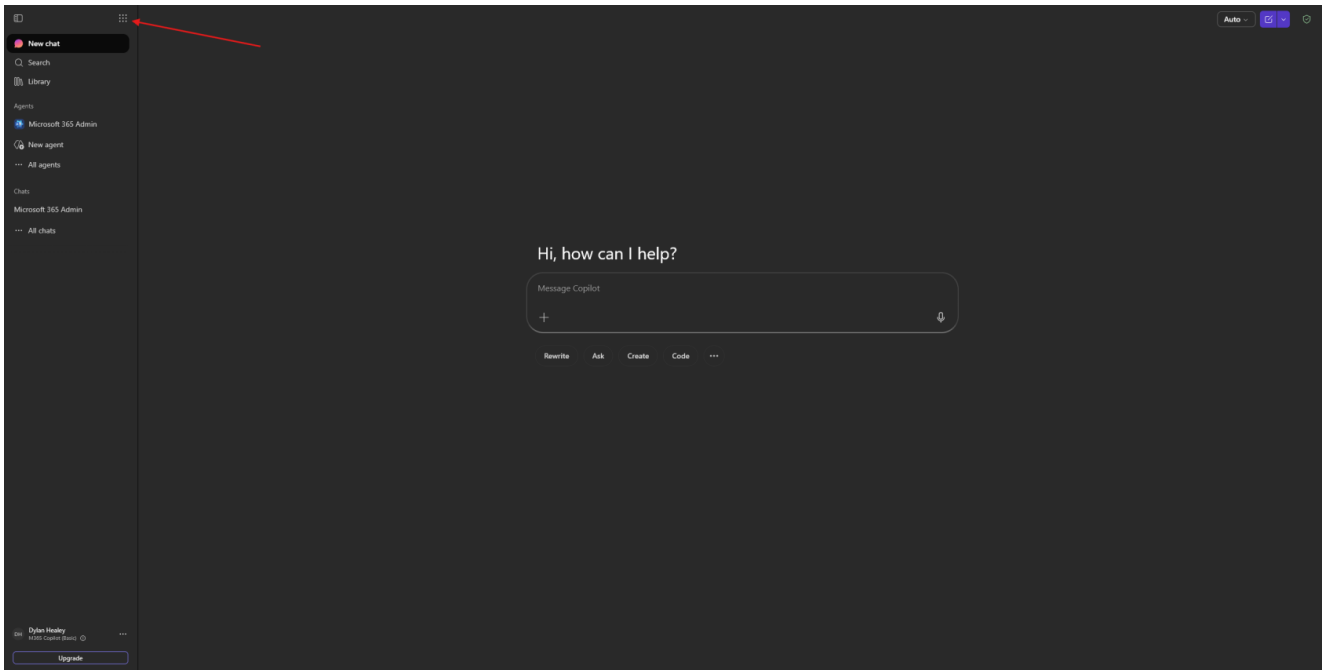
New chat
Search
Library
Agents
Microsoft 365 Admin
New agent
··· All agents
Chats
Microsoft 365 Admin
··· All chats

Auto

Hi, how can I help?
Message Copilot
+
Rewrite Ask Create Code ···

DH Dylan Healey
M365 Copilot (Basic)
···
Upgrade